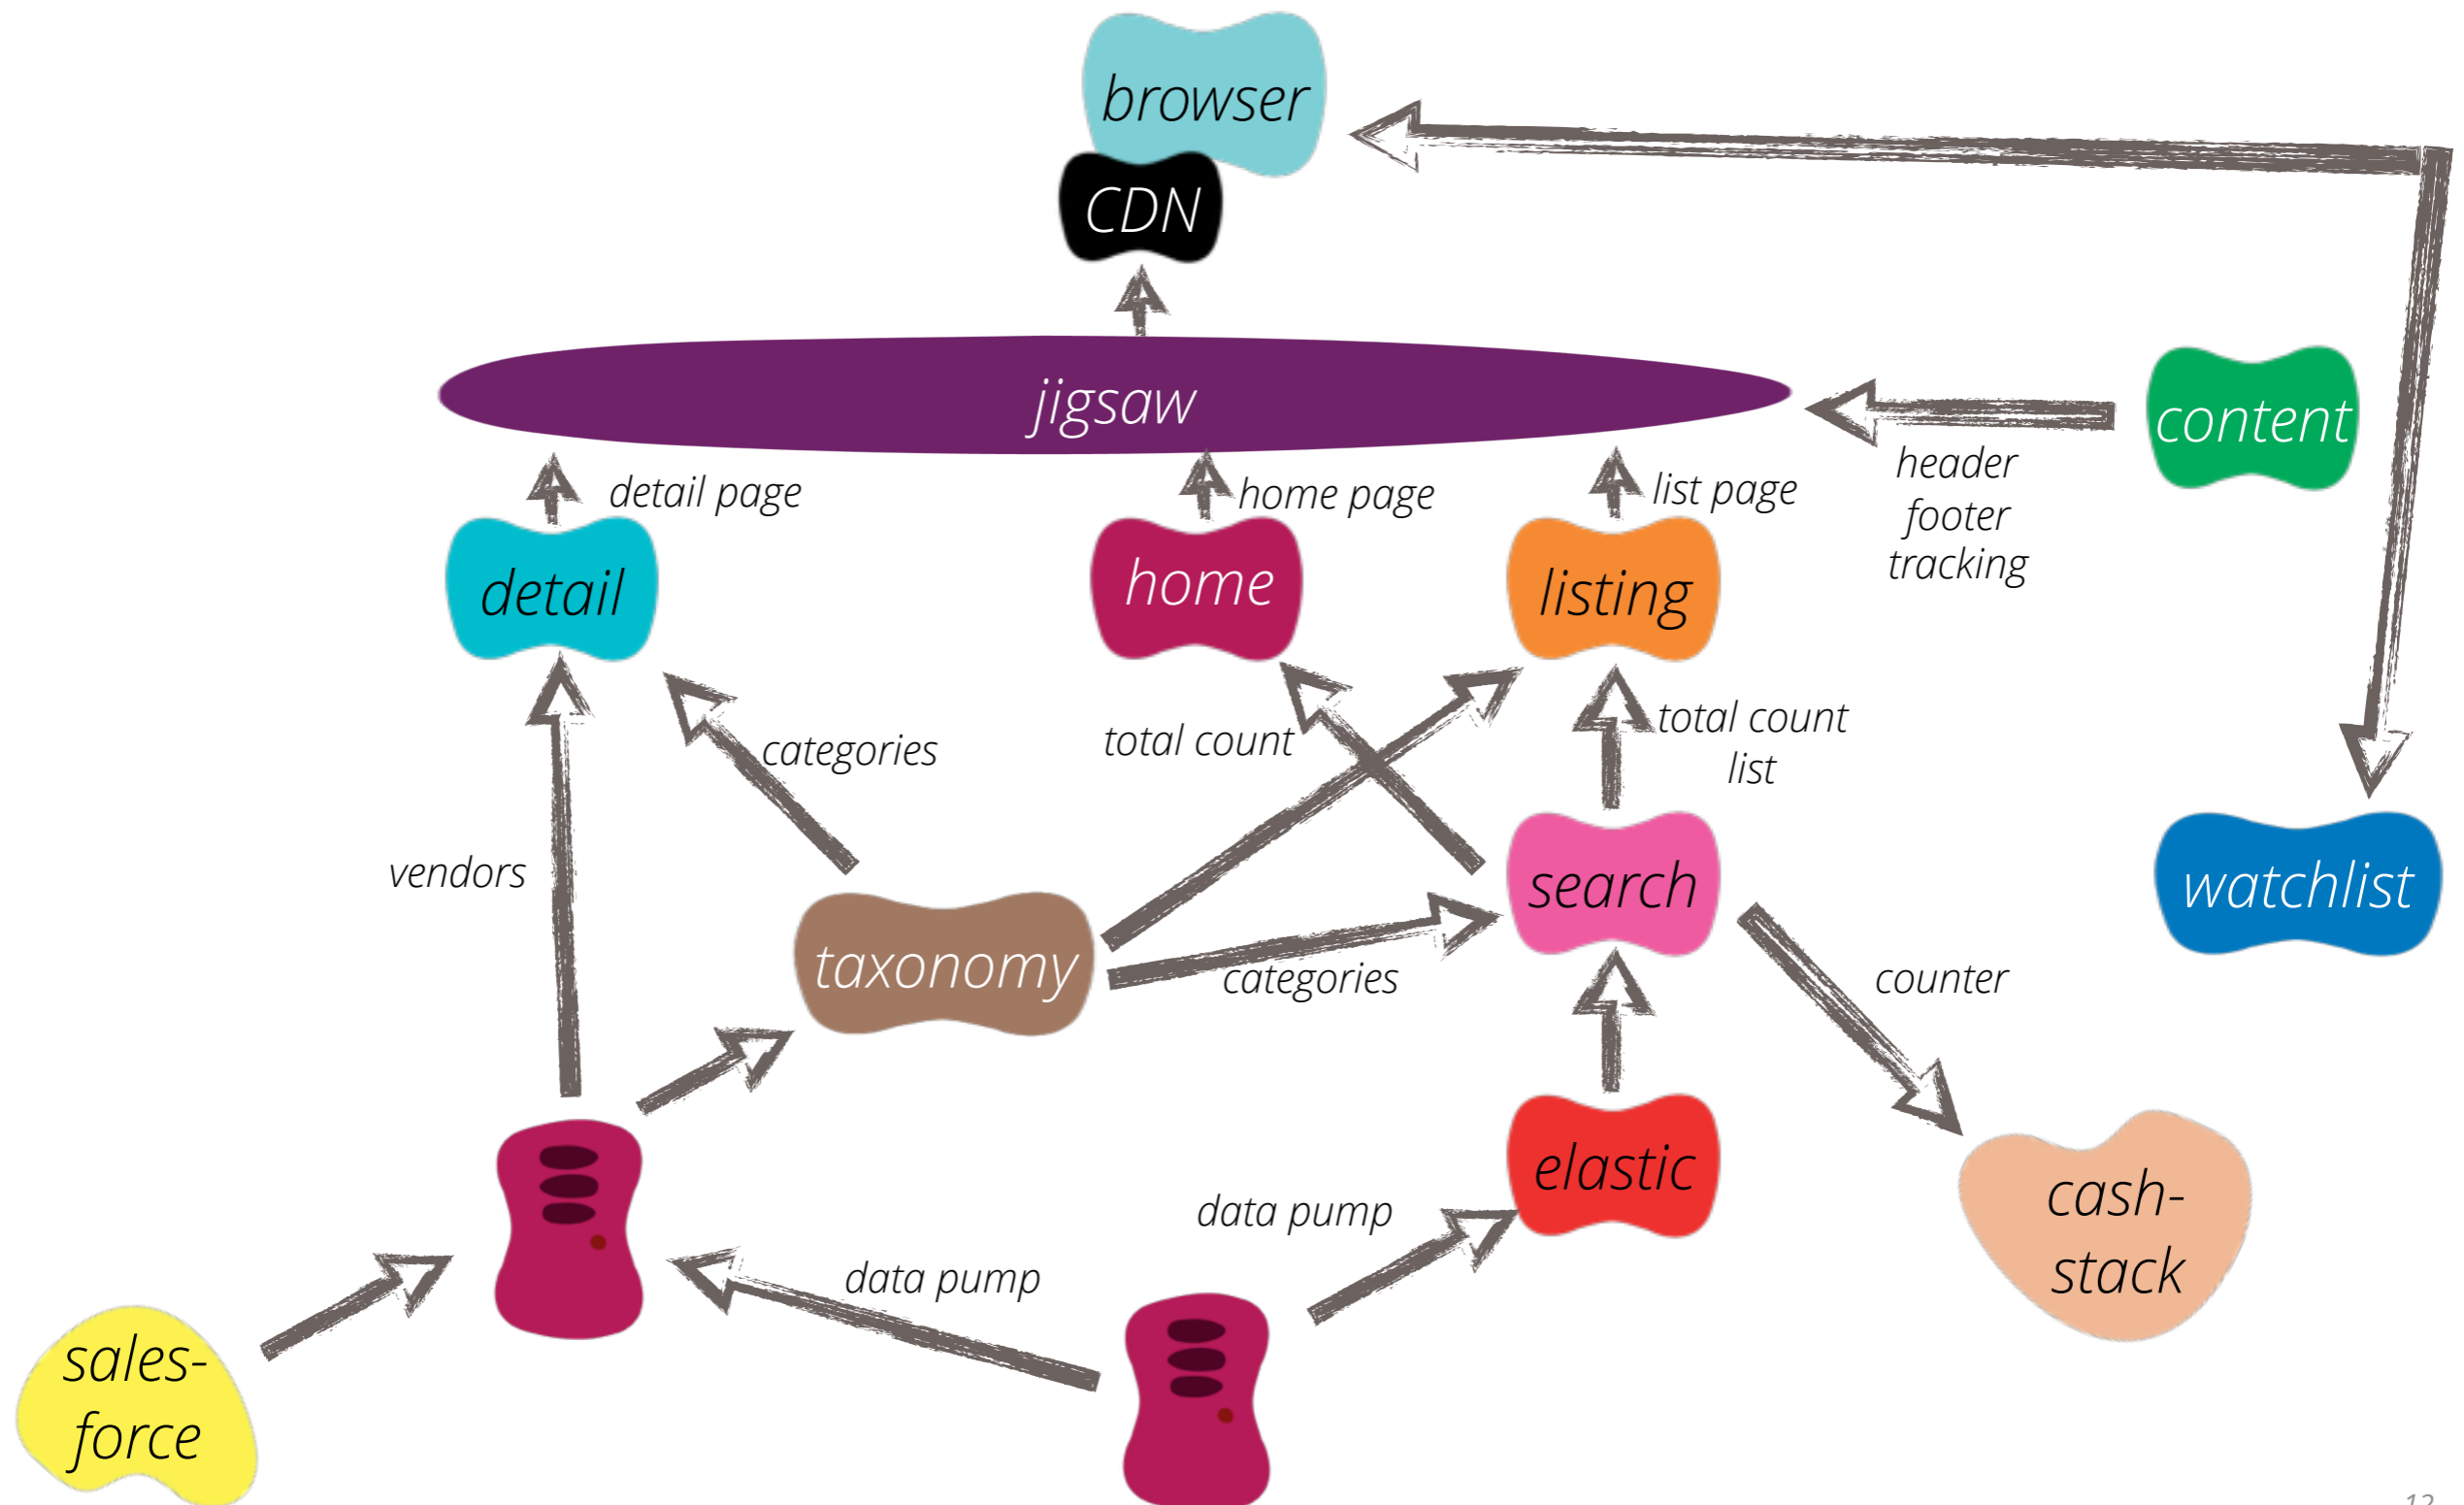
browser

CDN

jigsaw

content

header
footer
tracking

detail page

home page

list page

detail

home

listing

categories

total count

total count
list

vendors

search

watchlist

taxonomy

categories

counter

elastic

data pump

cash-
stack

data pump

sales-
force

12